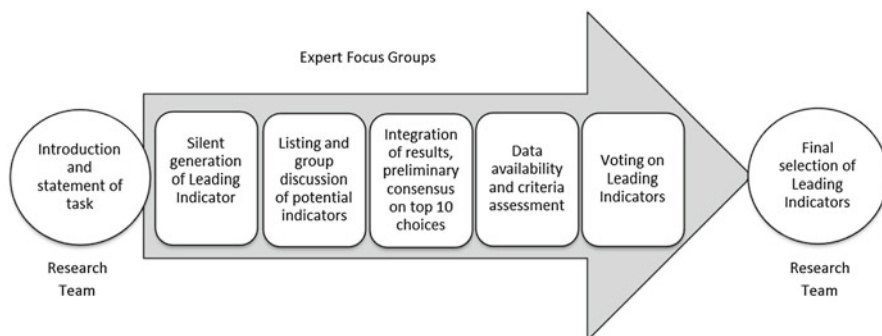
Expert Focus Groups

Introduction and statement of task

Research Team

Silent generation of Leading Indicator

Listing and group discussion of potential indicators

Integration of results, preliminary consensus on top 10 choices

Data availability and criteria assessment

Voting on Leading Indicators

Final selection of Leading Indicators

Research Team